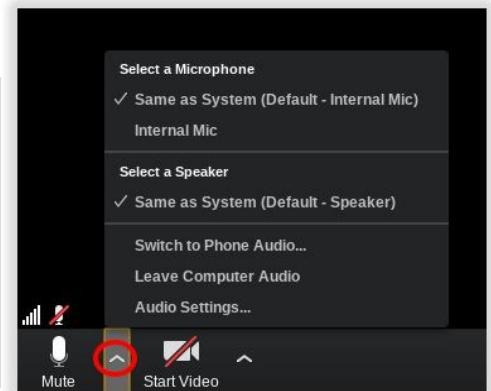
Select a Microphone
✓ Same as System (Default - Internal Mic)
Internal Mic

Select a Speaker
✓ Same as System (Default - Speaker)

Switch to Phone Audio...
Leave Computer Audio
Audio Settings...

Mute
Start Video